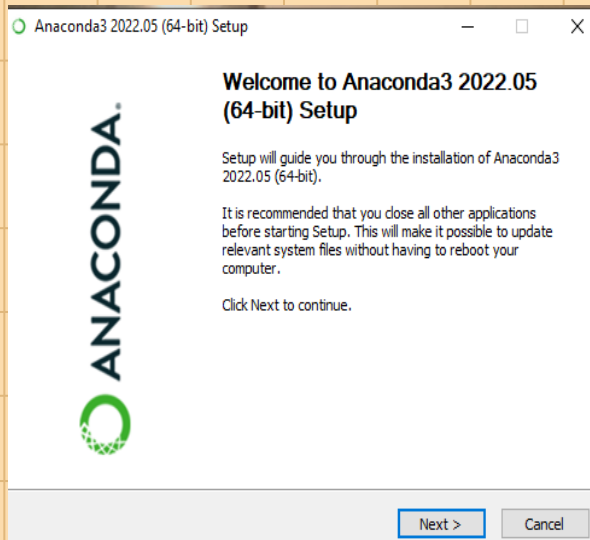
Anaconda3 2022.05 (64-bit) Setup

ANACONDA.

Welcome to Anaconda3 2022.05 (64-bit) Setup

Setup will guide you through the installation of Anaconda3 2022.05 (64-bit).

It is recommended that you close all other applications before starting Setup. This will make it possible to update relevant system files without having to reboot your computer.

Click Next to continue.

Next >
Cancel